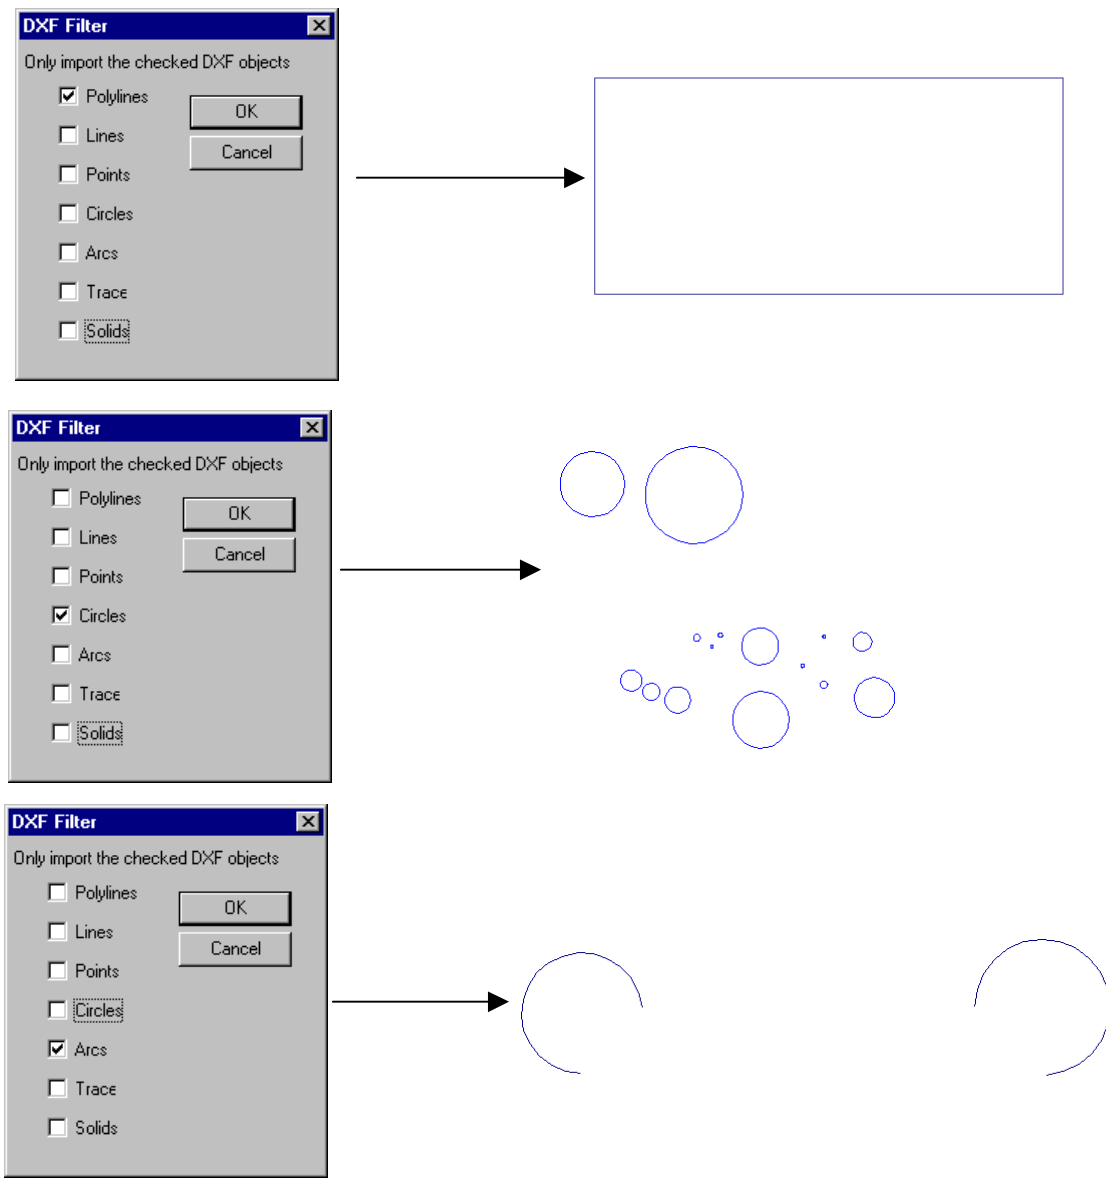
DXF Filter
Only import the checked DXF objects
Polylines
Lines
Points
Circles
Arcs
Trace
Solids
OK
Cancel

DXF Filter
Only import the checked DXF objects
Polylines
Lines
Points
Circles
Arcs
Trace
Solids
OK
Cancel

DXF Filter
Only import the checked DXF objects
Polylines
Lines
Points
Circles
Arcs
Trace
Solids
OK
Cancel